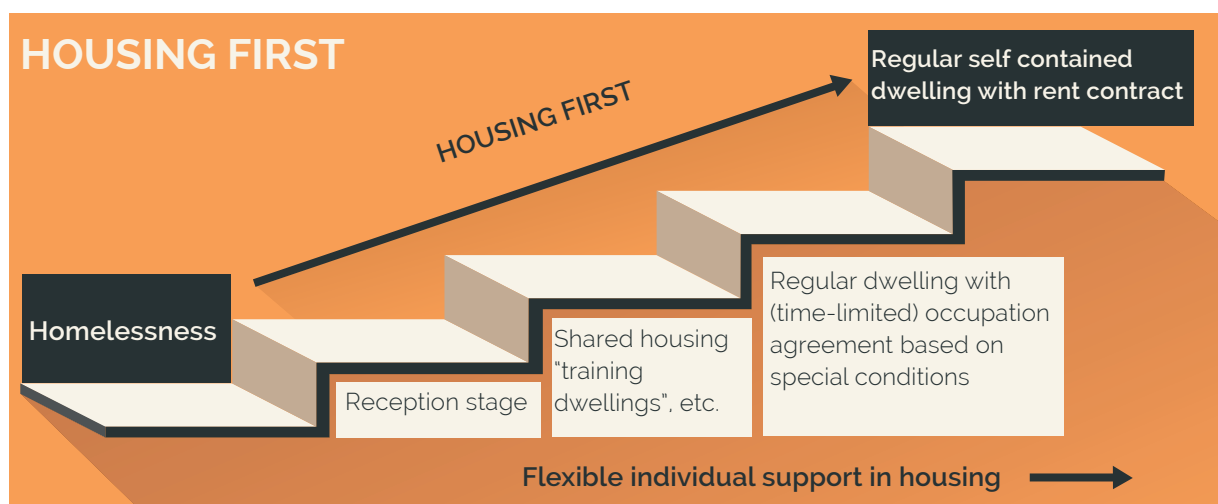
HOUSING FIRST

HOUSING FIRST

Regular self contained dwelling with rent contract

Homelessness

Reception stage

Shared housing "training dwellings", etc.

Regular dwelling with (time-limited) occupation agreement based on special conditions

Flexible individual support in housing